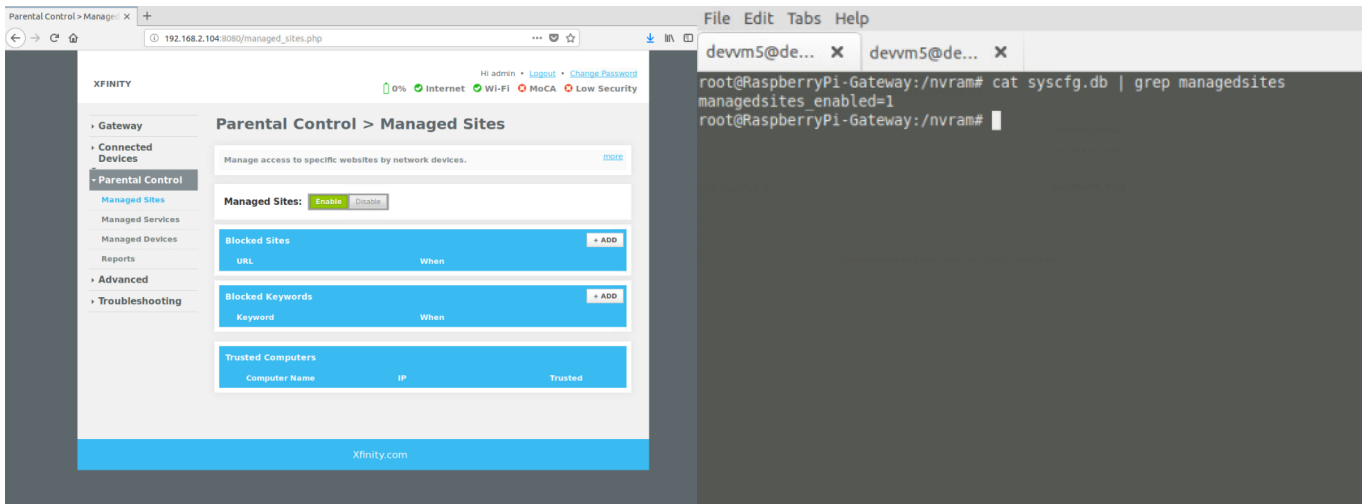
Parental Control > Manage ×  +

192.168.2.104:8080/managed_sites.php

XFINITY

Hi admin • Logout • Change Password

0% Internet Wi-Fi MoCA Low Security

› Gateway
› Connected Devices
› Parental Control
Managed Sites
Managed Services
Managed Devices
Reports
› Advanced
› Troubleshooting

Parental Control > Managed Sites

Manage access to specific websites by network devices.

more

Managed Sites: Enable Disable

Blocked Sites
+ ADD

| URL | When |
|---|---|

Blocked Keywords
+ ADD

| Keyword | When |
|---|---|

Trusted Computers

| Computer Name | IP | Trusted |
|---|---|---|

Xfinity.com

File Edit Tabs Help

devvm5@de... ×   devvm5@de... ×

root@RaspberryPi-Gateway:/nvram# cat syscfg.db | grep managedsites
managedsites_enabled=1
root@RaspberryPi-Gateway:/nvram#